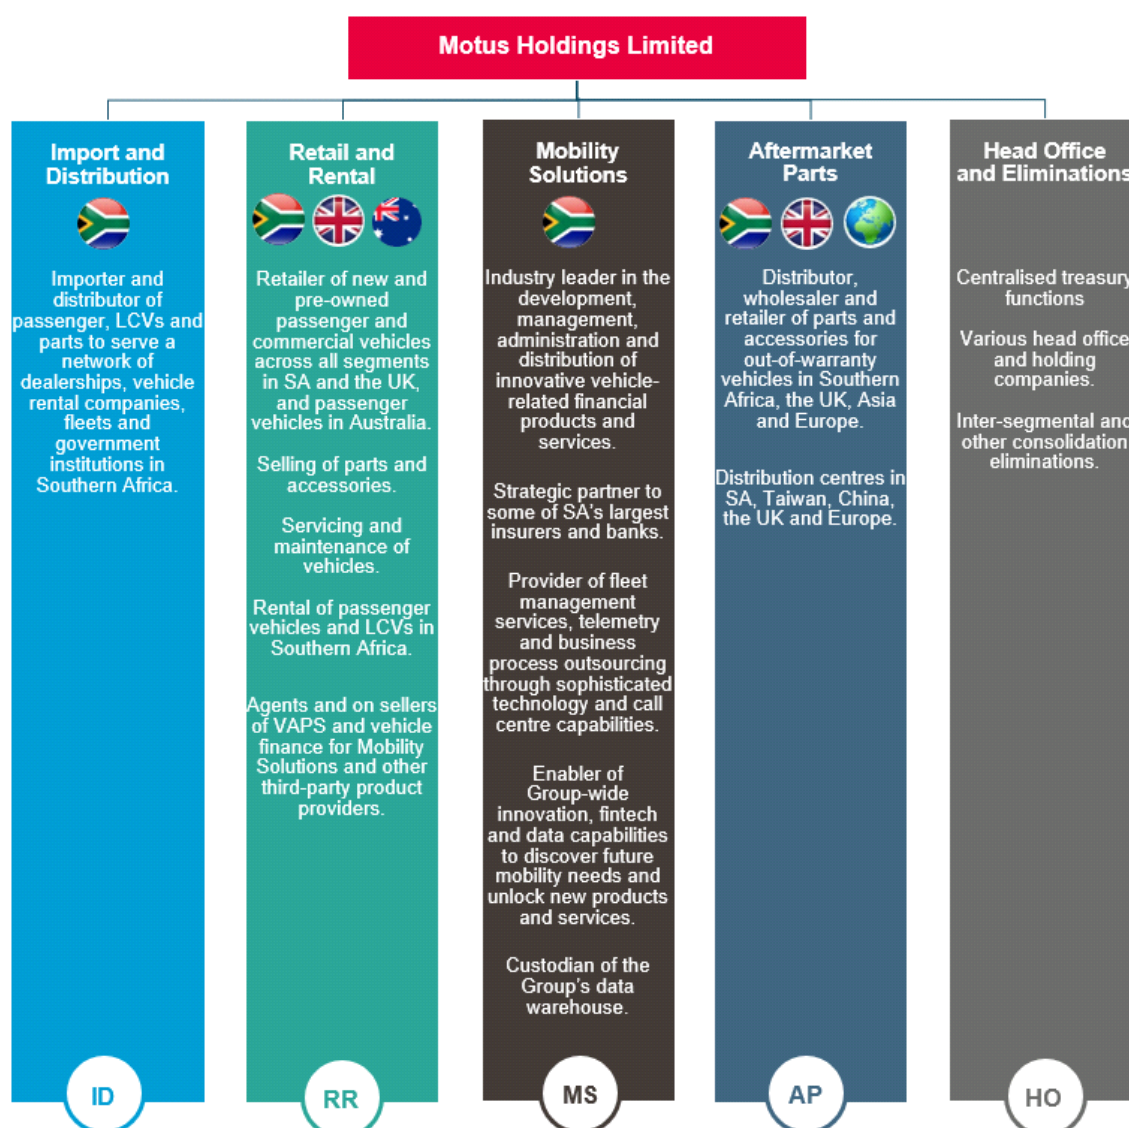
Motus Holdings Limited

Import and Distribution

Importer and distributor of passenger, LCVs and parts to serve a network of dealerships, vehicle rental companies, fleets and government institutions in Southern Africa.

ID

Retail and Rental

Retailer of new and pre-owned passenger and commercial vehicles across all segments in SA and the UK, and passenger vehicles in Australia.

Selling of parts and accessories.

Servicing and maintenance of vehicles.

Rental of passenger vehicles and LCVs in Southern Africa.

Agents and on sellers of VAPS and vehicle finance for Mobility Solutions and other third-party product providers.

RR

Mobility Solutions

Industry leader in the development, management, administration and distribution of innovative vehicle-related financial products and services.

Strategic partner to some of SA's largest insurers and banks.

Provider of fleet management services, telemetry and business process outsourcing through sophisticated technology and call centre capabilities.

Enabler of Group-wide innovation, fintech and data capabilities to discover future mobility needs and unlock new products and services.

Custodian of the Group's data warehouse.

MS

Aftermarket Parts

Distributor, wholesaler and retailer of parts and accessories for out-of-warranty vehicles in Southern Africa, the UK, Asia and Europe.

Distribution centres in SA, Taiwan, China, the UK and Europe.

AP

Head Office and Eliminations

Centralised treasury functions

Various head office and holding companies.

Inter-segmental and other consolidation eliminations.

HO